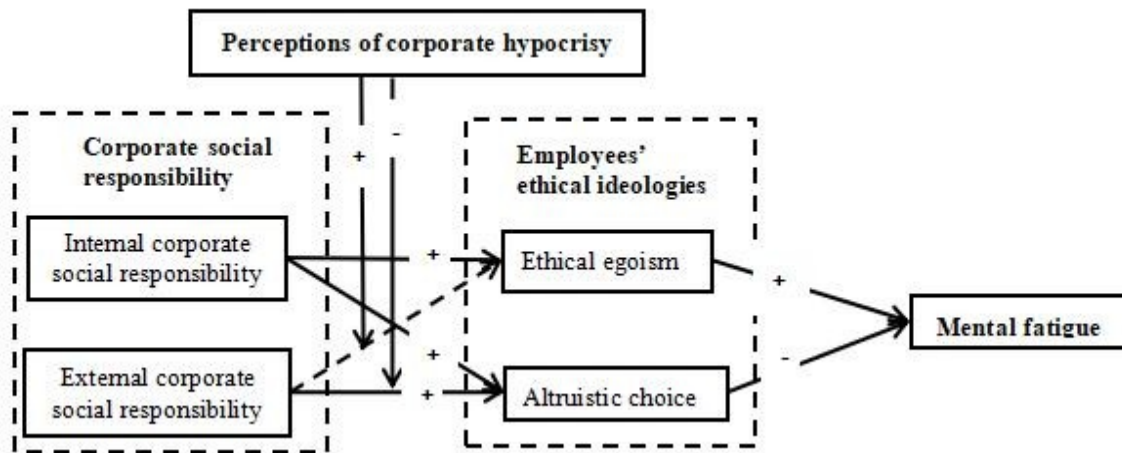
Perceptions of corporate hypocrisy

+

-

Corporate social responsibility

Internal corporate social responsibility

External corporate social responsibility

Employees' ethical ideologies

+

Ethical egoism

+

+

Altruistic choice

+

-

Mental fatigue